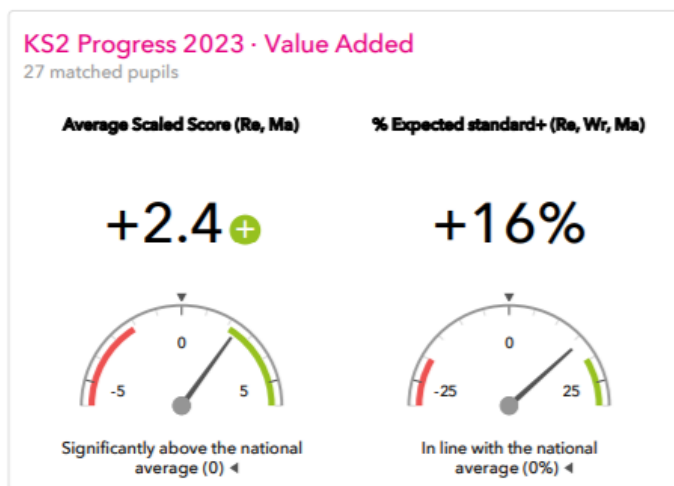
KS2 Progress 2023 · Value Added
27 matched pupils

Average Scaled Score (Re, Ma)

+2.4

0
-5
5

Significantly above the national average (0) ◂

% Expected standard+ (Re, Wr, Ma)

+16%

0
-25
25

In line with the national average (0%) ◂